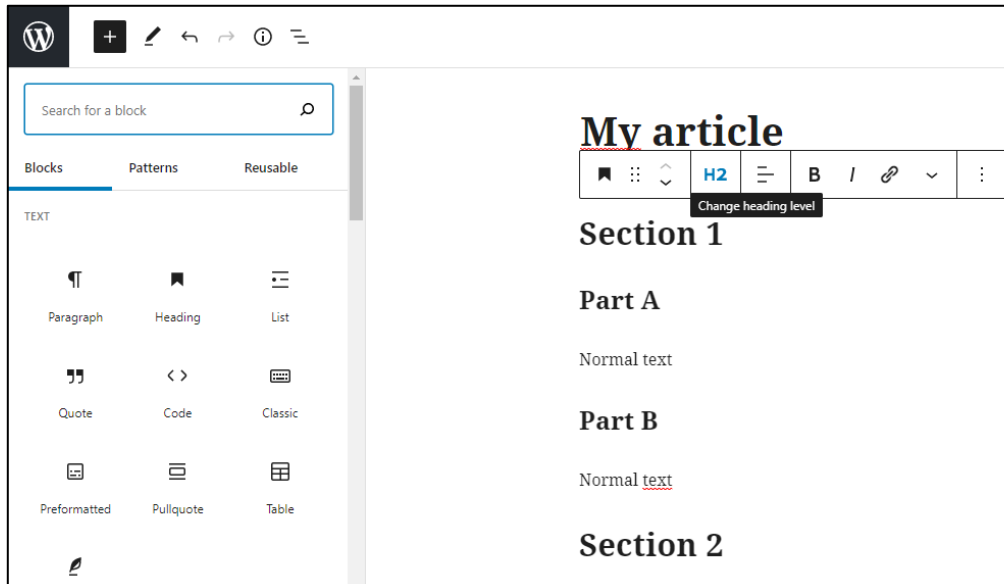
Search for a block

Blocks
Patterns
Reusable

TEXT

Paragraph
Heading
List

Quote
Code
Classic

Preformatted
Pullquote
Table

My article

H2

B
I

Change heading level

Section 1

Part A

Normal text

Part B

Normal text

Section 2